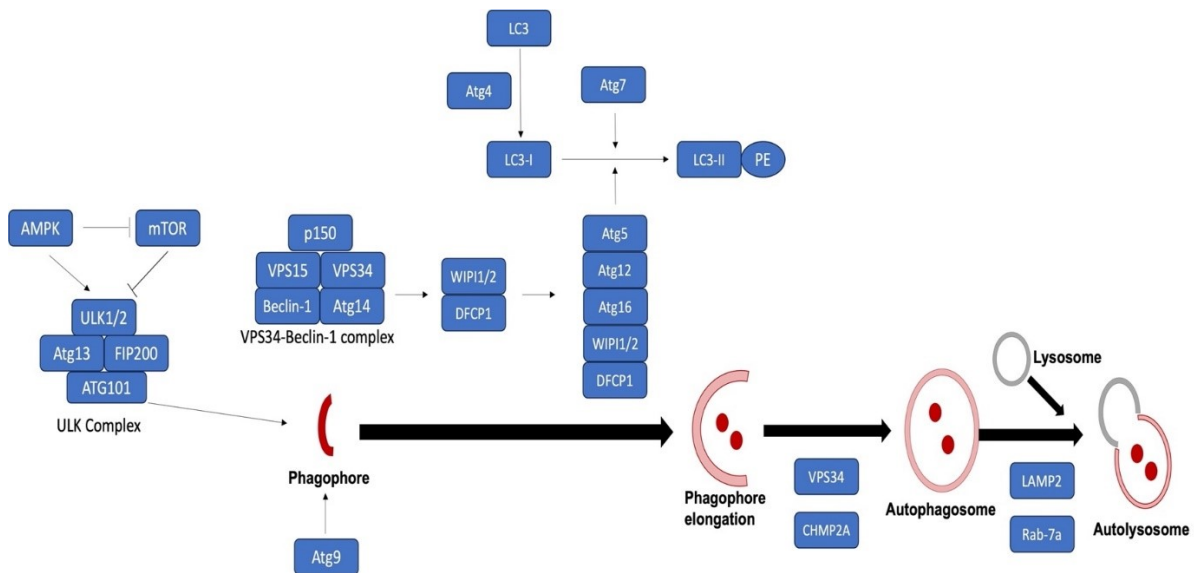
LC3

Atg4

Atg7

LC3-I

LC3-II

PE

AMPK

mTOR

p150

VPS15

VPS34

Beclin-1

Atg14

VPS34-Beclin-1 complex

WIPI1/2

DFCP1

Atg5

Atg12

Atg16

WIPI1/2

DFCP1

ULK1/2

Atg13

FIP200

ATG101

ULK Complex

Lysosome

Phagophore

Atg9

Phagophore elongation

VPS34

CHMP2A

Autophagosome

LAMP2

Rab-7a

Autolysosome